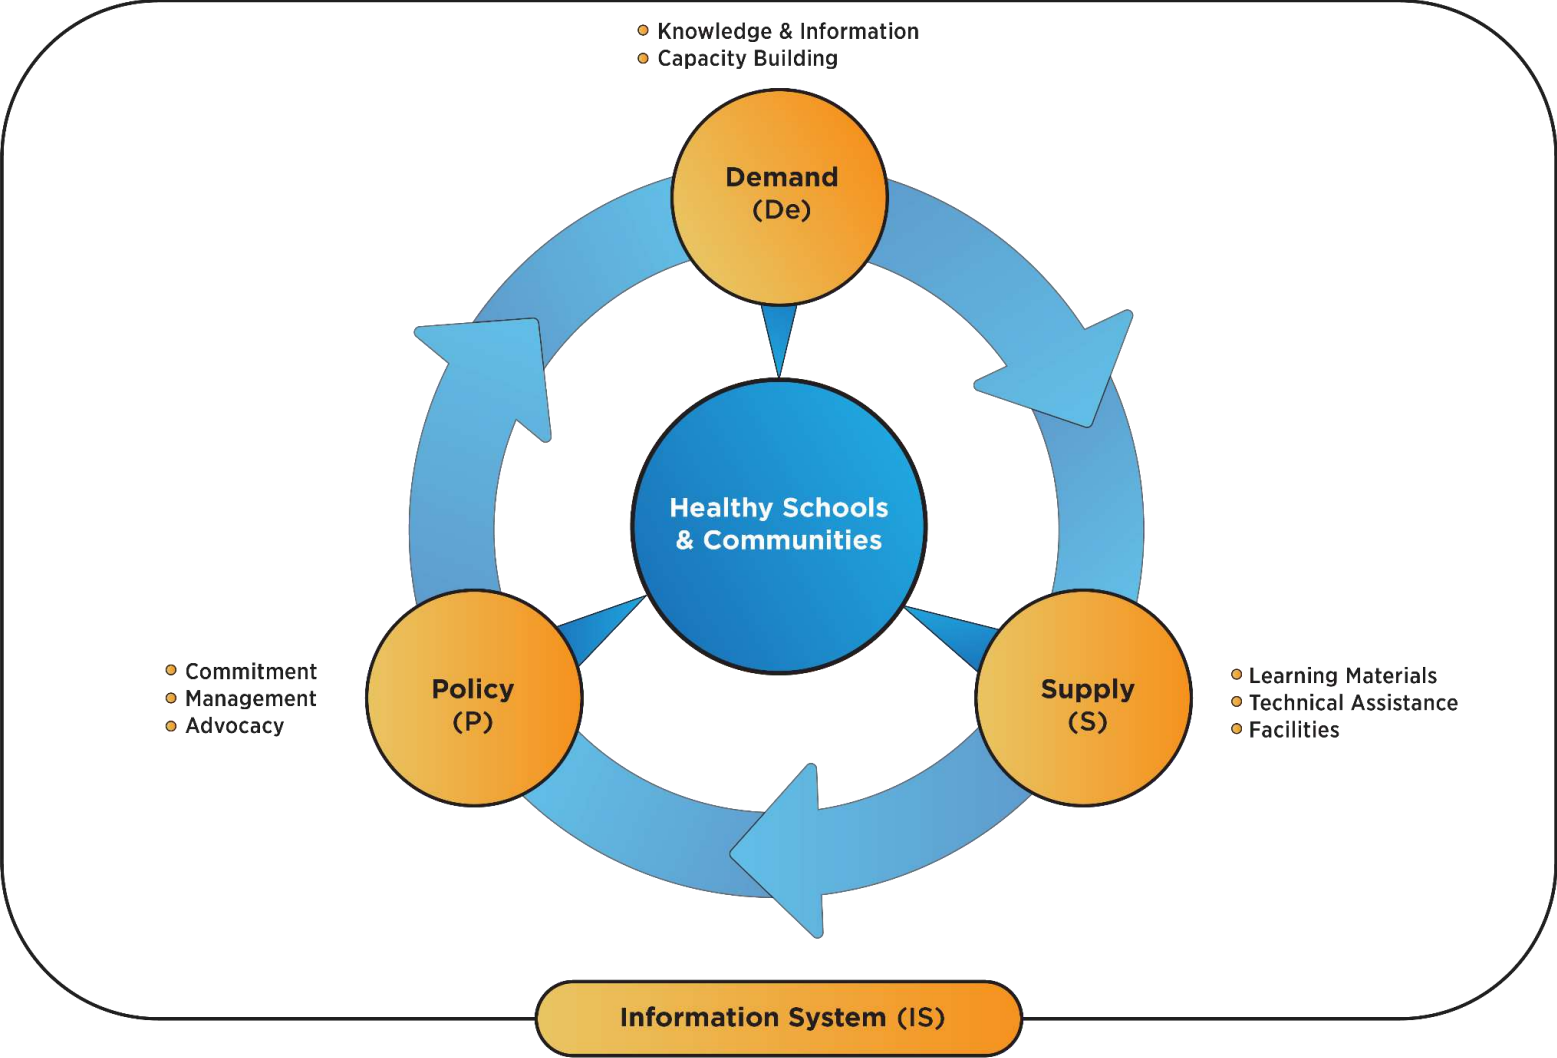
Knowledge & Information
Capacity Building

Demand
(De)

Healthy Schools
& Communities

Commitment
Management
Advocacy

Policy
(P)

Supply
(S)

Learning Materials
Technical Assistance
Facilities

Information System (IS)